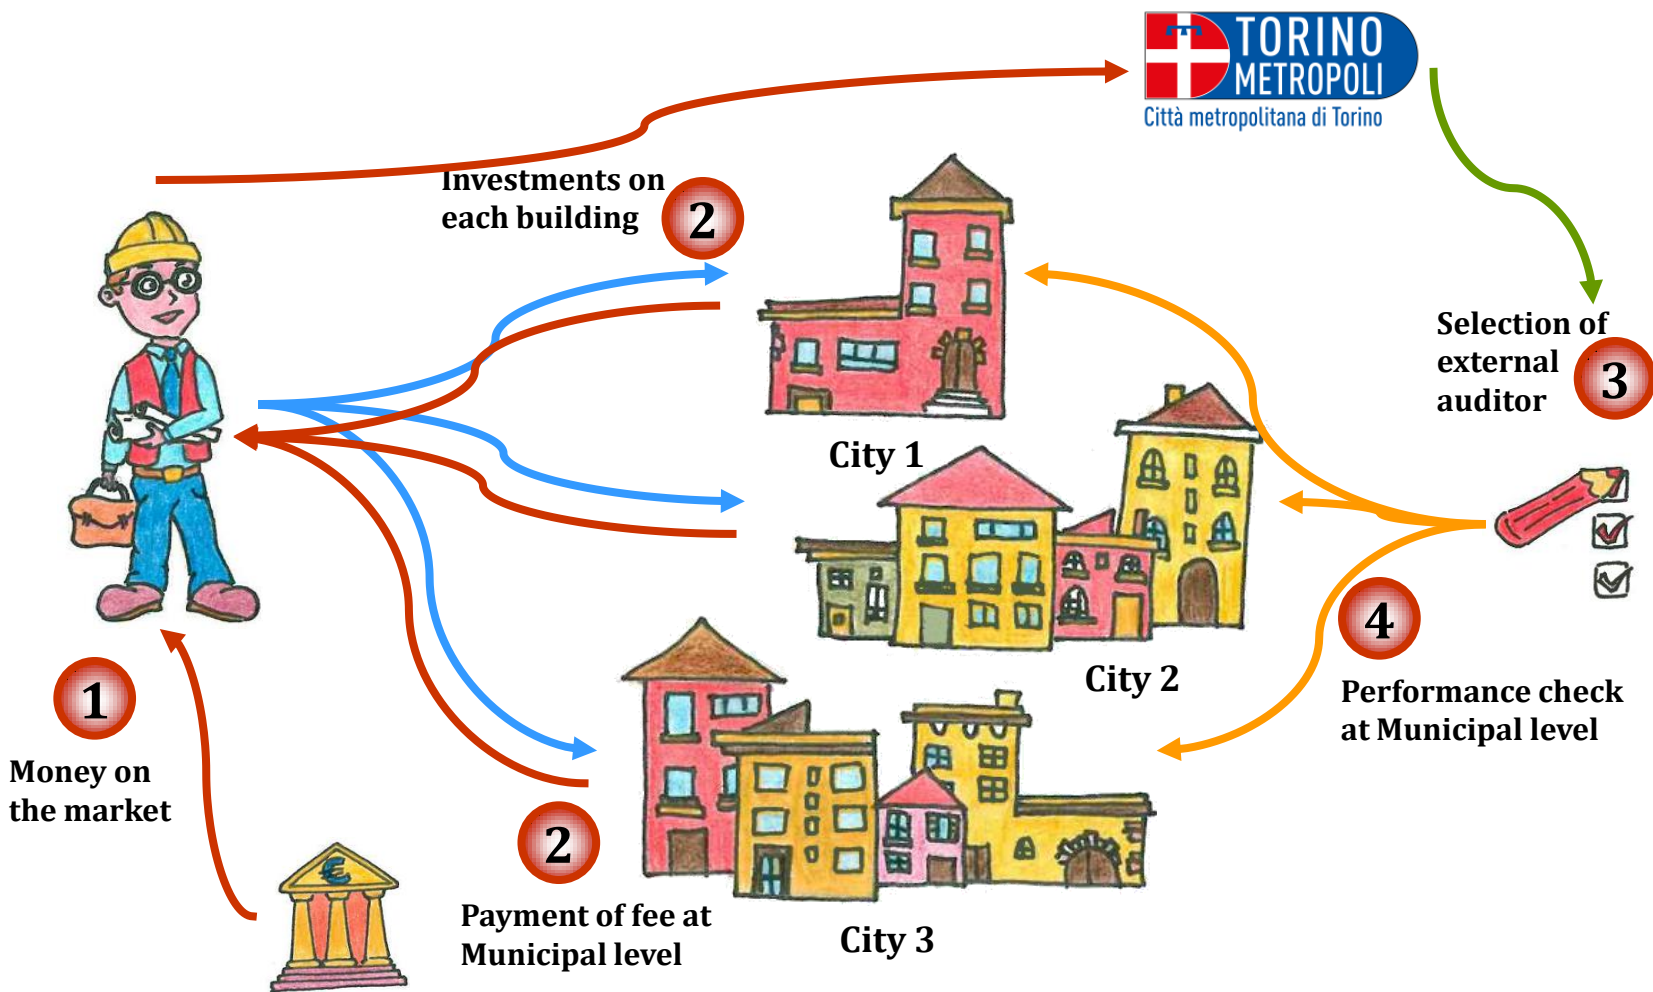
TORINO METROPOLI
Città metropolitana di Torino

Investments on each building
2

City 1

Selection of external auditor
3

City 2

4
Performance check at Municipal level

1
Money on the market

2
Payment of fee at Municipal level

City 3